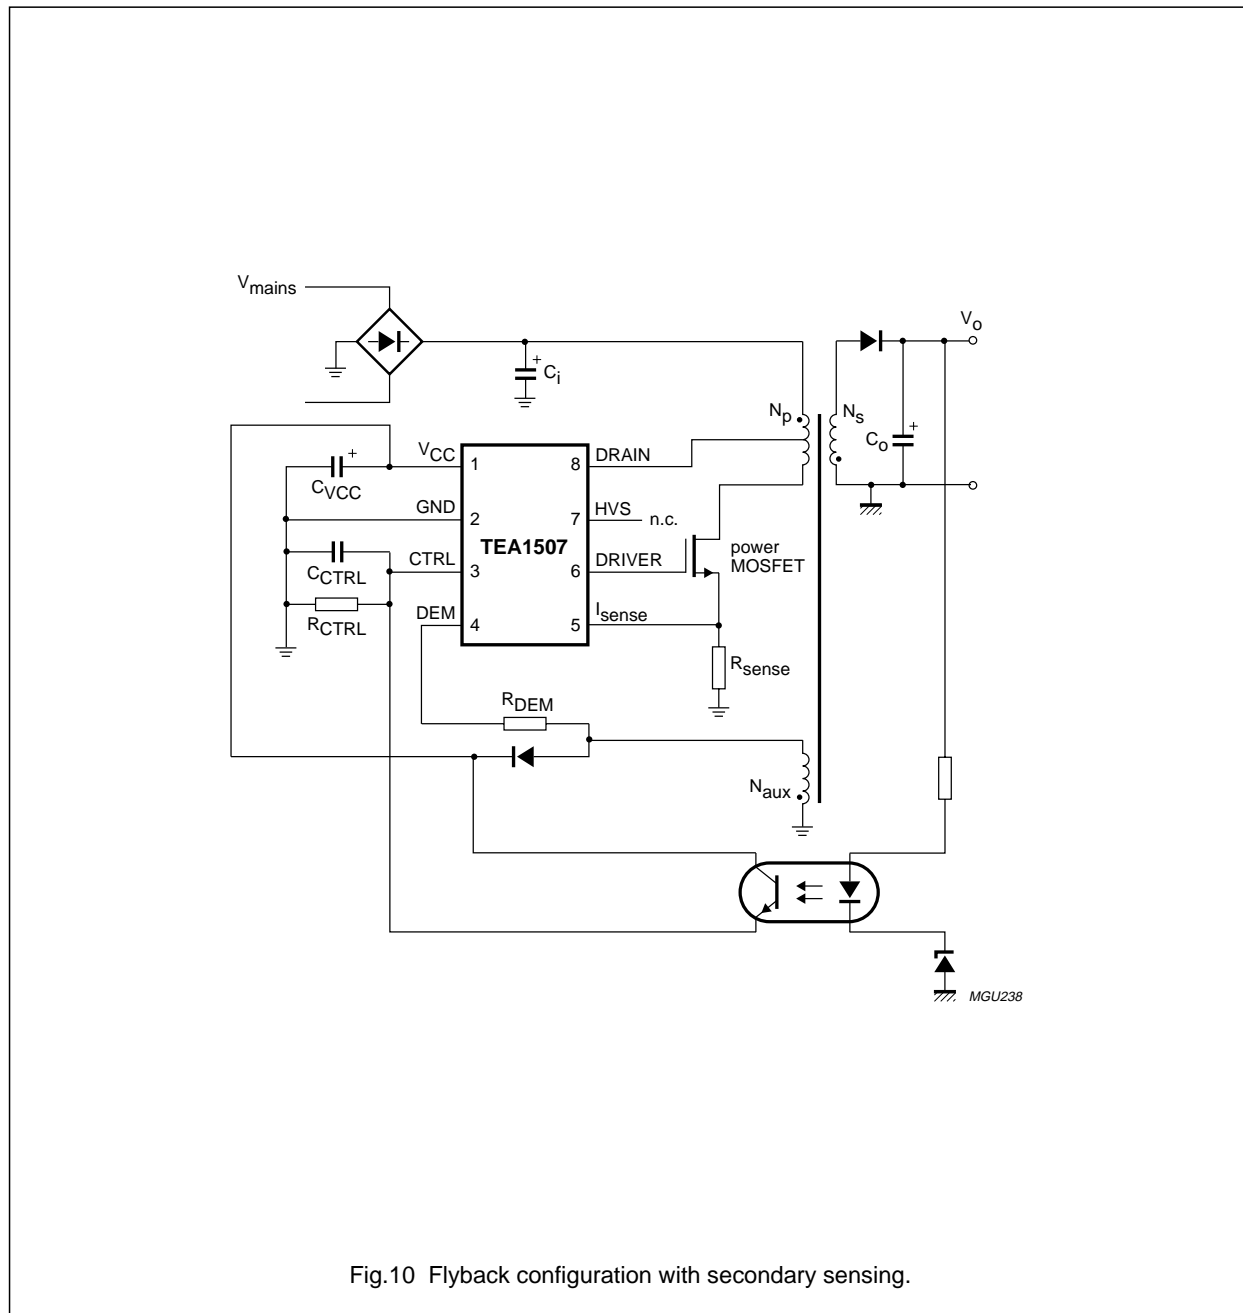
$V_{mains}$

$V_o$

$C_i$

$N_p$

$N_s$

$C_o$

$V_{CC}$ 1

$C_{VCC}$

GND 2

CTRL 3

$C_{CTRL}$

$R_{CTRL}$

DEM 4

TEA1507

8 DRAIN

7 HVS n.c.

6 DRIVER

5 $I_{sense}$

power MOSFET

$R_{sense}$

$R_{DEM}$

$N_{aux}$

MGU238

Fig.10 Flyback configuration with secondary sensing.